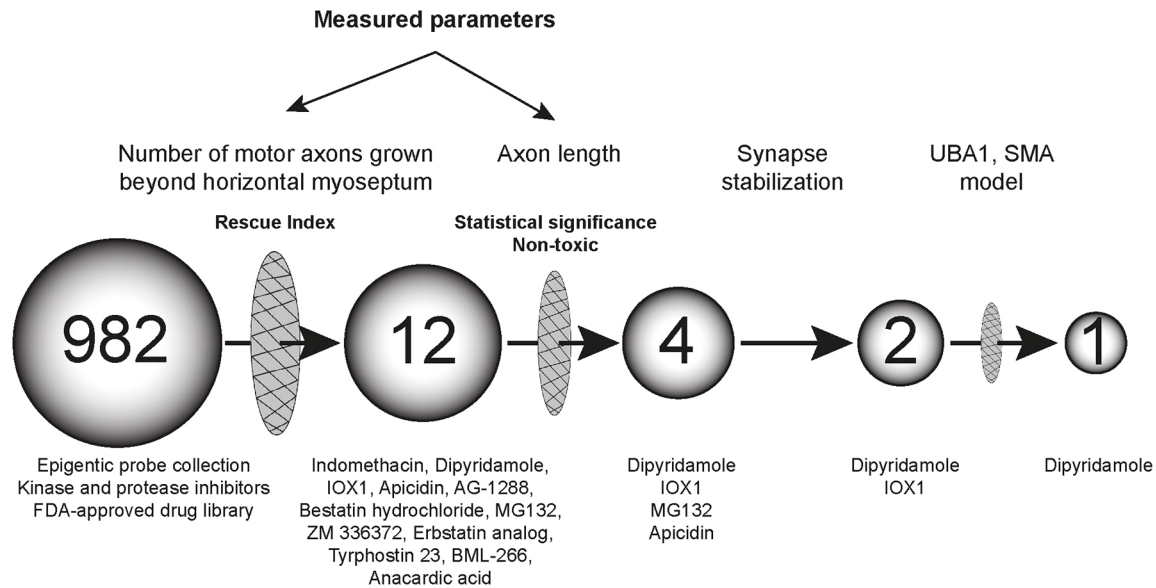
Measured parameters

Number of motor axons grown beyond horizontal myoseptum

Axon length

Synapse stabilization

UBA1, SMA model

Rescue Index

Statistical significance
Non-toxic

982

12

4

2

1

Epigentic probe collection
Kinase and protease inhibitors
FDA-approved drug library

Indomethacin, Dipyridamole, IOX1, Apicidin, AG-1288, Bestatin hydrochloride, MG132, ZM 336372, Erbstatin analog, Tyrphostin 23, BML-266, Anacardic acid

Dipyridamole
IOX1
MG132
Apicidin

Dipyridamole
IOX1

Dipyridamole